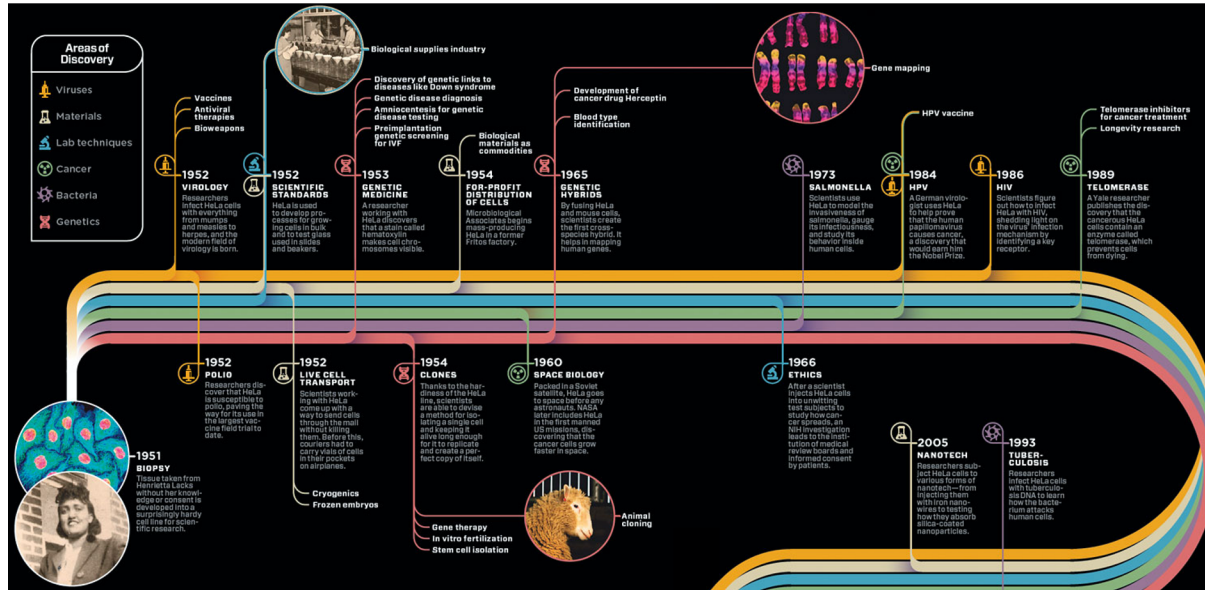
Areas of Discovery

Viruses
Materials
Lab techniques
Cancer
Bacteria
Genetics

Vaccines
Antiviral therapies
Bioweapons

1952
VIROLOGY
Researchers infect HeLa cells with everything from mumps and measles to herpes, and the modern field of virology is born.

Biological supplies industry

1952
SCIENTIFIC STANDARDS
HeLa is used to develop processes for growing cells in bulk and to test glass used in slides and beakers.

Discovery of genetic links to diseases like Down syndrome
Genetic disease diagnosis
Amniocentesis for genetic disease testing
Preimplantation genetic screening for IVF

1953
GENETIC MEDICINE
A researcher working with HeLa discovers that a stain called hematoxylin makes cell chromosomes visible.

Biological materials as commodities

1954
FOR-PROFIT DISTRIBUTION OF CELLS
Microbiological Associates begins mass-producing HeLa in a former Fritos factory.

Development of cancer drug Herceptin
Blood type identification

1965
GENETIC HYBRIDS
By fusing HeLa and mouse cells, scientists create the first cross-species hybrid. It helps in mapping human genes.

Gene mapping

1973
SALMONELLA
Scientists use HeLa to model the invasiveness of salmonella, gauge its infectiousness, and study its behavior inside human cells.

HPV vaccine

1984
HPV
A German virologist uses HeLa to help prove that the human papillomavirus causes cancer, a discovery that would earn him the Nobel Prize.

1986
HIV
Scientists figure out how to infect HeLa with HIV, shedding light on the virus' infection mechanism by identifying a key receptor.

Telomerase inhibitors for cancer treatment
Longevity research

1989
TELOMERASE
A Yale researcher publishes the discovery that the cancerous HeLa cells contain an enzyme called telomerase, which prevents cells from dying.

1952
POLIO
Researchers discover that HeLa is susceptible to polio, paving the way for its use in the largest vaccine field trial to date.

1952
LIVE CELL TRANSPORT
Scientists working with HeLa come up with a way to send cells through the mail without killing them. Before this, couriers had to carry vials of cells in their pockets on airplanes.

1954
CLONES
Thanks to the hardiness of the HeLa line, scientists are able to devise a method for isolating a single cell and keeping it alive long enough for it to replicate and create a perfect copy of itself.

1960
SPACE BIOLOGY
Packed in a Soviet satellite, HeLa goes to space before any astronauts. NASA later includes HeLa in the first manned US missions, discovering that the cancer cells grow faster in space.

1966
ETHICS
After a scientist injects HeLa cells into unwitting test subjects to study how cancer spreads, an NIH investigation leads to the institution of medical review boards and informed consent by patients.

2005
NANOTECH
Researchers subject HeLa cells to various forms of nanotech—from injecting them with iron nanowires to testing how they absorb silica-coated nanoparticles.

1993
TUBERCULOSIS
Researchers infect HeLa cells with tuberculosis DNA to learn how the bacterium attacks human cells.

1951
BIOPSY
Tissue taken from Henrietta Lacks without her knowledge or consent is developed into a surprisingly hardy cell line for scientific research.

Cryogenics
Frozen embryos

Gene therapy
In vitro fertilization
Stem cell isolation

Animal cloning